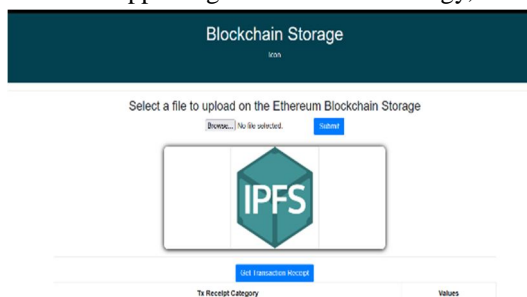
pp g gy,

Blockchain Storage

Icon

Select a file to upload on the Ethereum Blockchain Storage

Browse... No file selected. Submit

IPFS

Get Transaction Receipt

| Tx Receipt Category | Values |
|---|---|